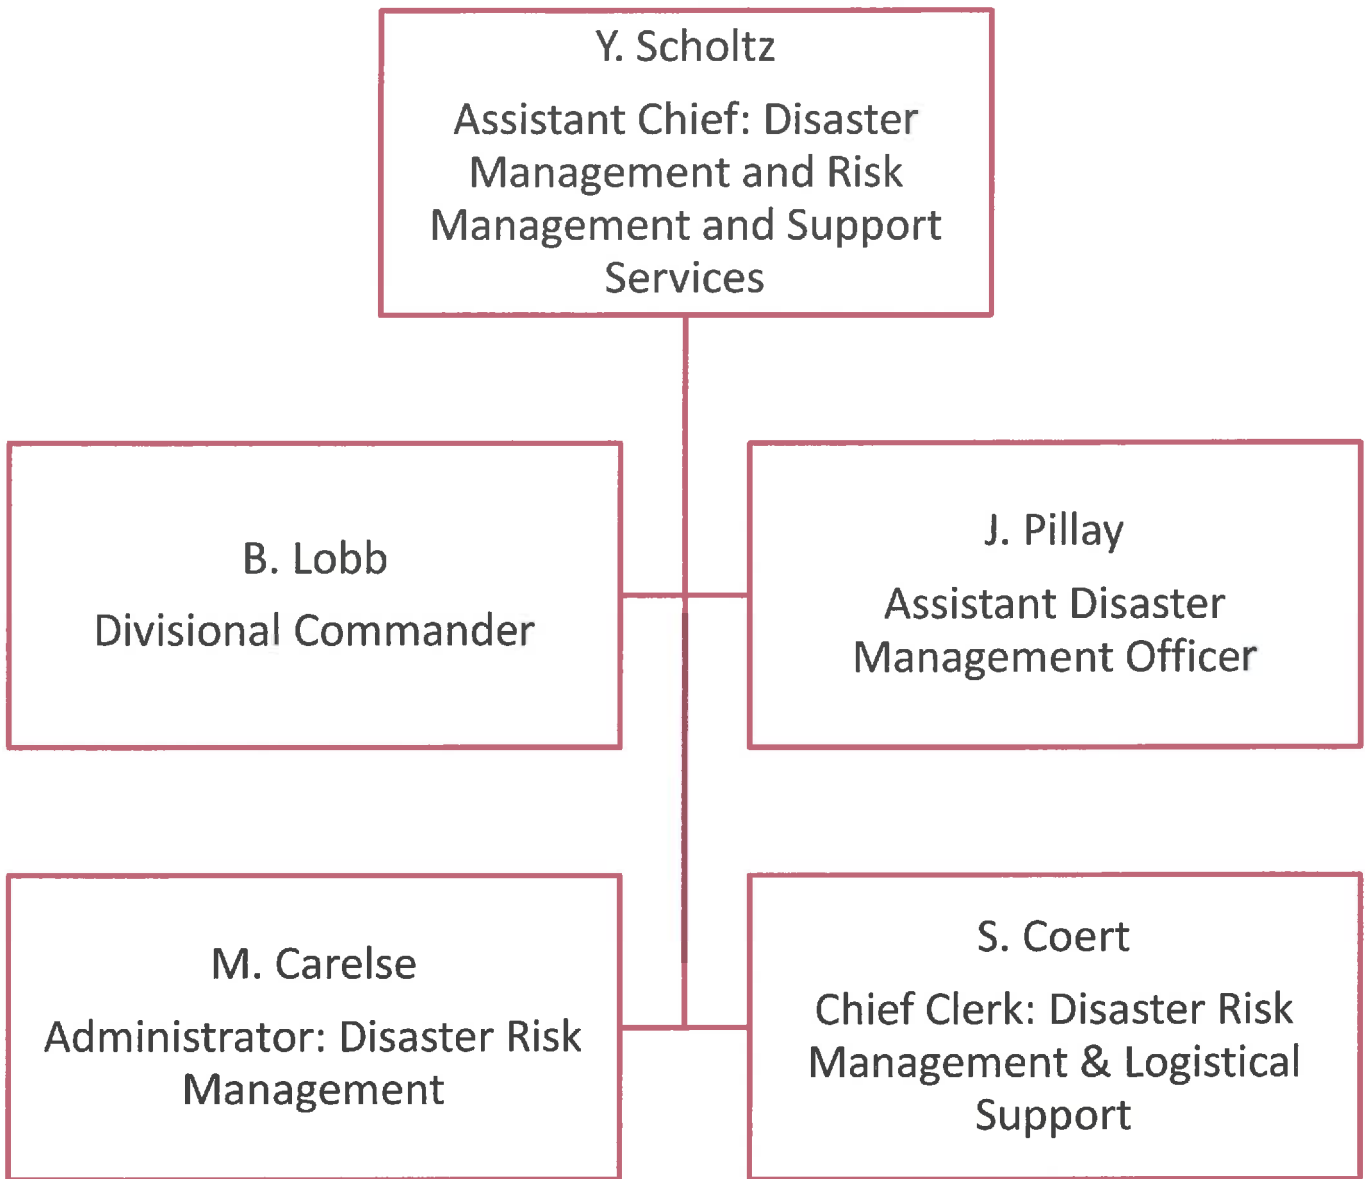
Y. Scholtz

Assistant Chief: Disaster Management and Risk Management and Support Services

B. Lobb

Divisional Commander

J. Pillay

Assistant Disaster Management Officer

M. Carelse

Administrator: Disaster Risk Management

S. Coert

Chief Clerk: Disaster Risk Management & Logistical Support